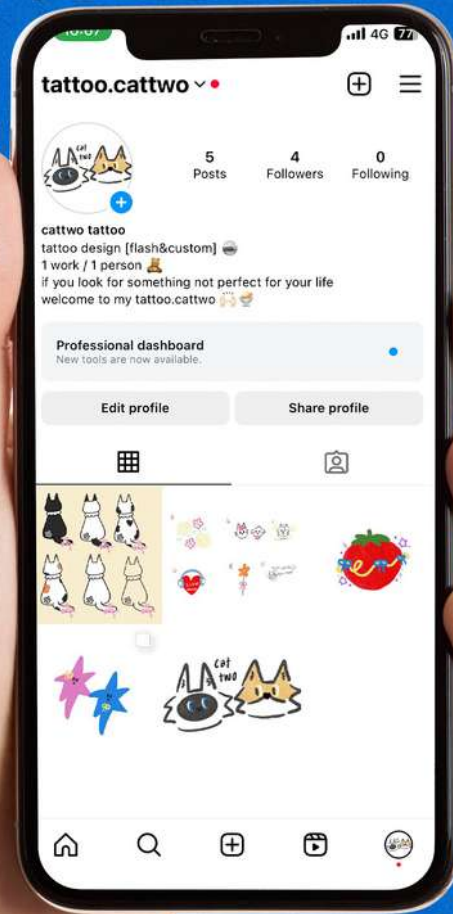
4G 77

tattoo.cattwo

5
Posts

4
Followers

0
Following

cat two

cattwo tattoo
tattoo design [flash&custom] 🕶
1 work / 1 person 🧸
if you look for something not perfect for your life
welcome to my tattoo.cattwo 🙌🏻🥣

Professional dashboard
New tools are now available.

Edit profile

Share profile

cat two